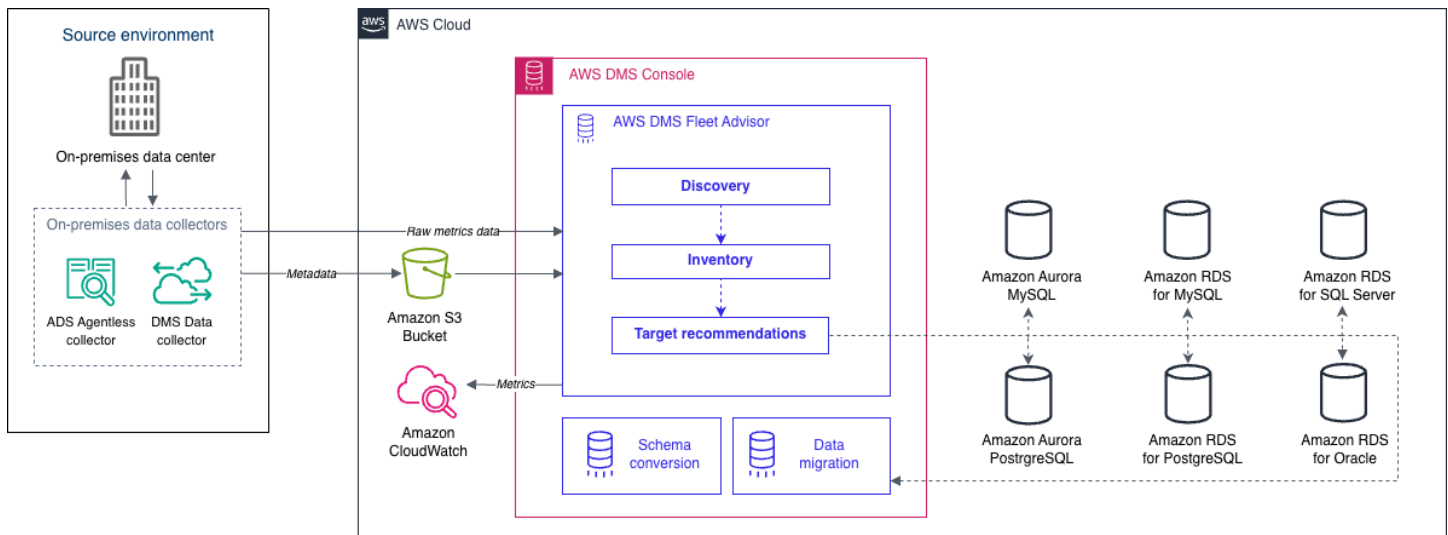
Source environment

On-premises data center

On-premises data collectors

ADS Agentless collector

DMS Data collector

AWS Cloud

Raw metrics data

Metadata

Amazon S3 Bucket

Metrics

Amazon CloudWatch

AWS DMS Console

AWS DMS Fleet Advisor

Discovery

Inventory

Target recommendations

Schema conversion

Data migration

Amazon Aurora MySQL

Amazon RDS for MySQL

Amazon RDS for SQL Server

Amazon Aurora PostrgreSQL

Amazon RDS for PostgreSQL

Amazon RDS for Oracle